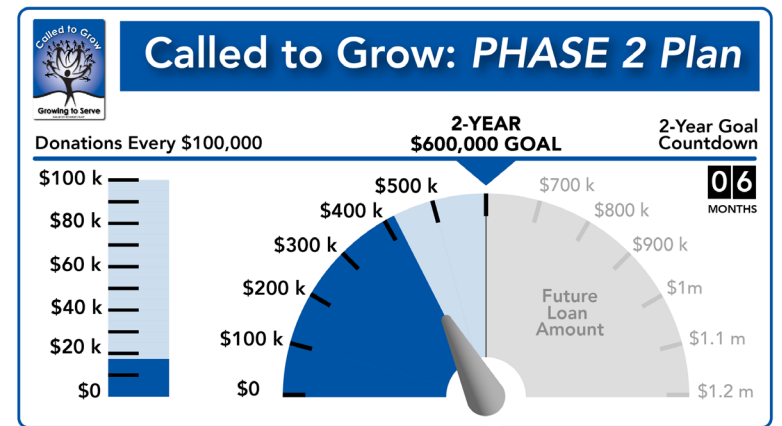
Called to Grow
Growing to Serve

Called to Grow: *PHASE 2 Plan*

Donations Every $100,000

2-YEAR
$600,000 GOAL

2-Year Goal Countdown

06
MONTHS

$100 k
$80 k
$60 k
$40 k
$20 k
$0

$0
$100 k
$200 k
$300 k
$400 k
$500 k
$700 k
$800 k
$900 k
$1m
$1.1 m
$1.2 m

Future Loan Amount